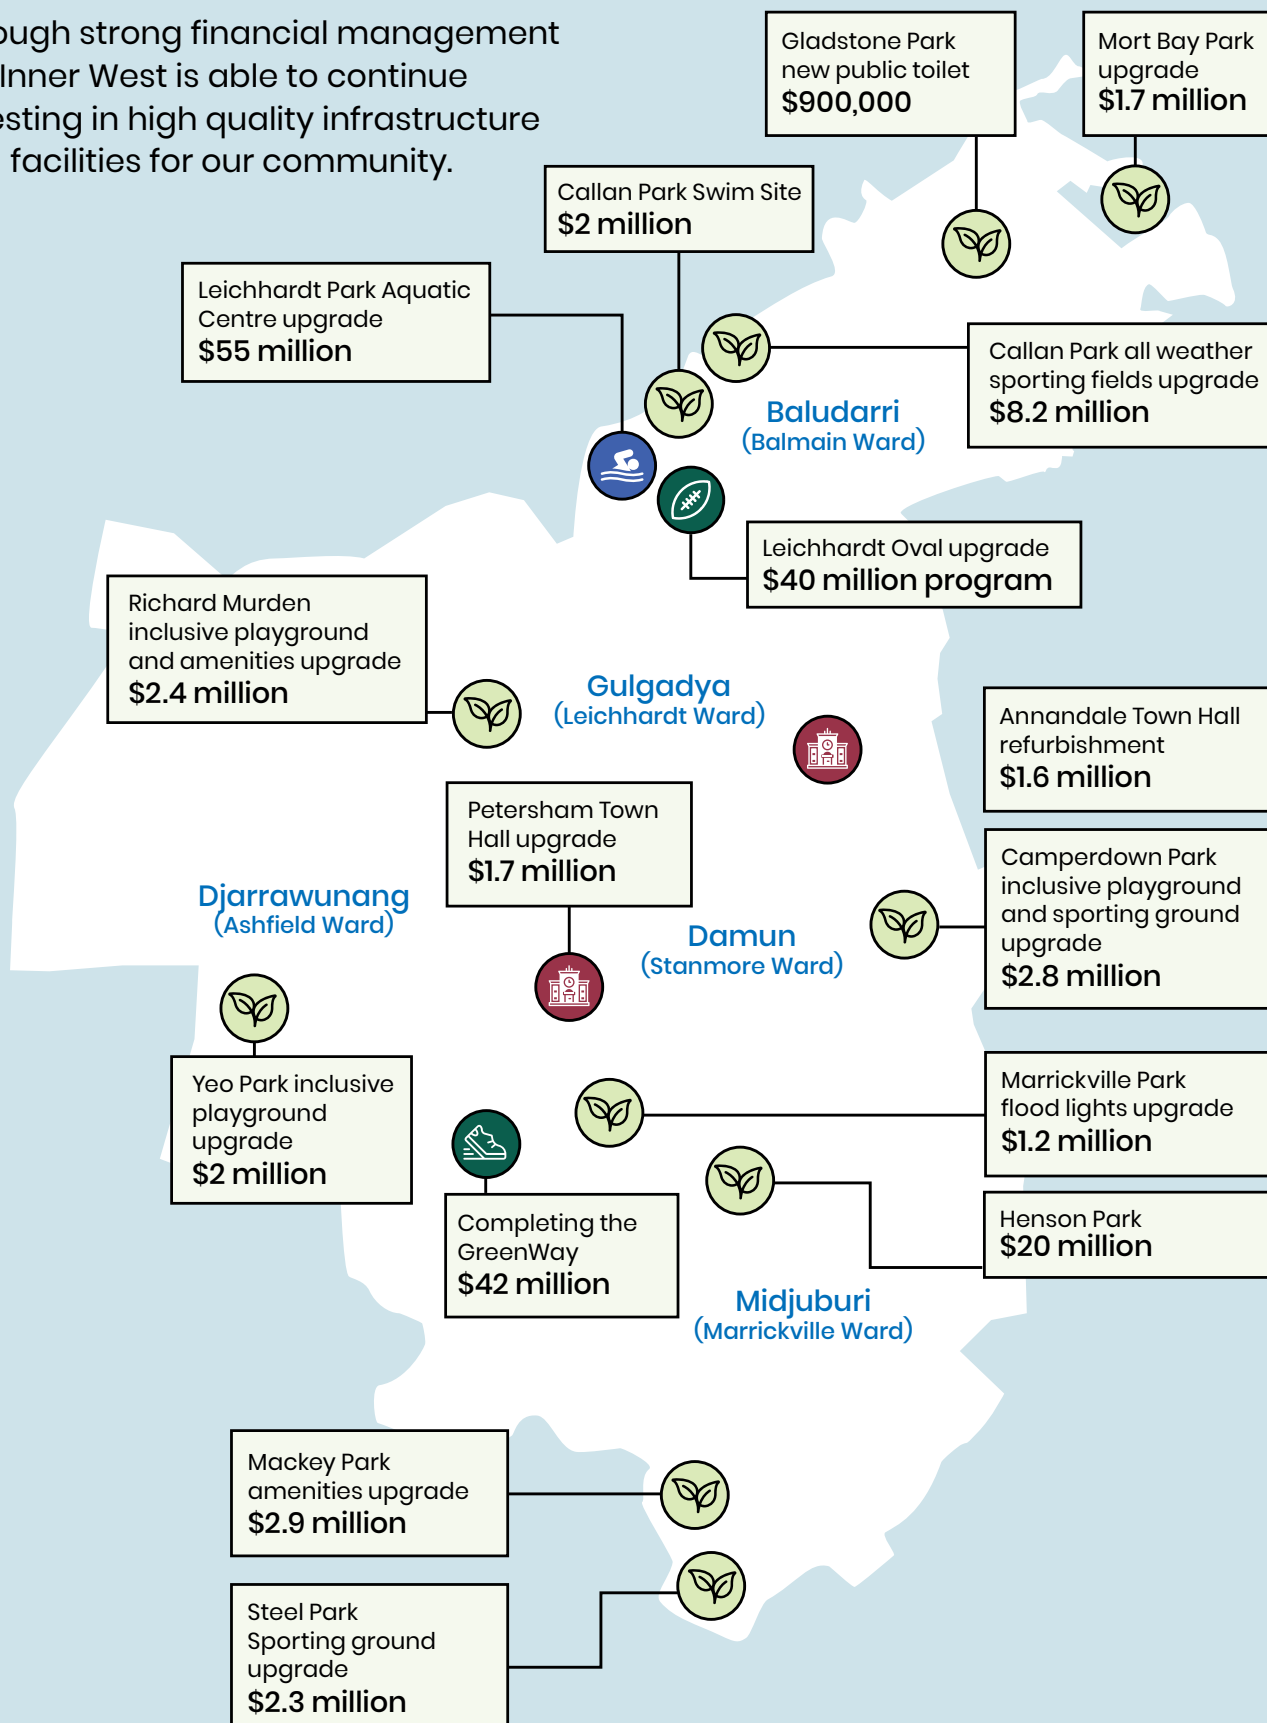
ough strong financial management Inner West is able to continue esting in high quality infrastructure facilities for our community.

Gladstone Park new public toilet
$900,000

Mort Bay Park upgrade
$1.7 million

Callan Park Swim Site
$2 million

Leichhardt Park Aquatic Centre upgrade
$55 million

Callan Park all weather sporting fields upgrade
$8.2 million

Baludarri
(Balmain Ward)

Leichhardt Oval upgrade
$40 million program

Richard Murden inclusive playground and amenities upgrade
$2.4 million

Gulgadya
(Leichhardt Ward)

Annandale Town Hall refurbishment
$1.6 million

Petersham Town Hall upgrade
$1.7 million

Djarrawunang
(Ashfield Ward)

Damun
(Stanmore Ward)

Camperdown Park inclusive playground and sporting ground upgrade
$2.8 million

Yeo Park inclusive playground upgrade
$2 million

Marrickville Park flood lights upgrade
$1.2 million

Henson Park
$20 million

Completing the GreenWay
$42 million

Midjuburi
(Marrickville Ward)

Mackey Park amenities upgrade
$2.9 million

Steel Park Sporting ground upgrade
$2.3 million